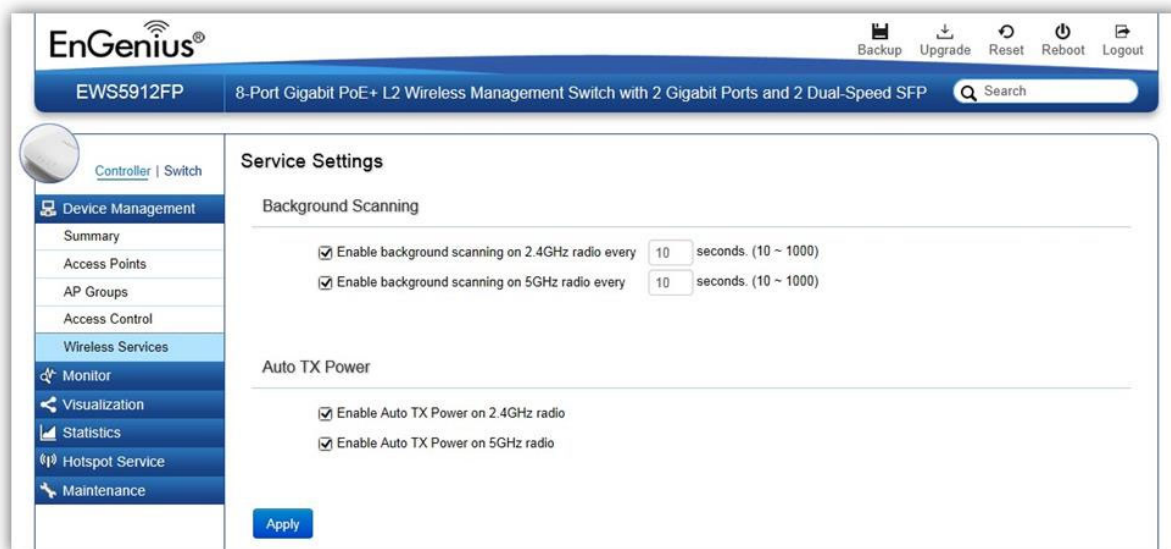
EnGenius®

Backup Upgrade Reset Reboot Logout

EWS5912FP

8-Port Gigabit PoE+ L2 Wireless Management Switch with 2 Gigabit Ports and 2 Dual-Speed SFP

Search

Controller | Switch

Device Management
Summary
Access Points
AP Groups
Access Control
Wireless Services
Monitor
Visualization
Statistics
Hotspot Service
Maintenance

Service Settings

Background Scanning

Enable background scanning on 2.4GHz radio every 10 seconds. (10 ~ 1000)

Enable background scanning on 5GHz radio every 10 seconds. (10 ~ 1000)

Auto TX Power

Enable Auto TX Power on 2.4GHz radio

Enable Auto TX Power on 5GHz radio

Apply